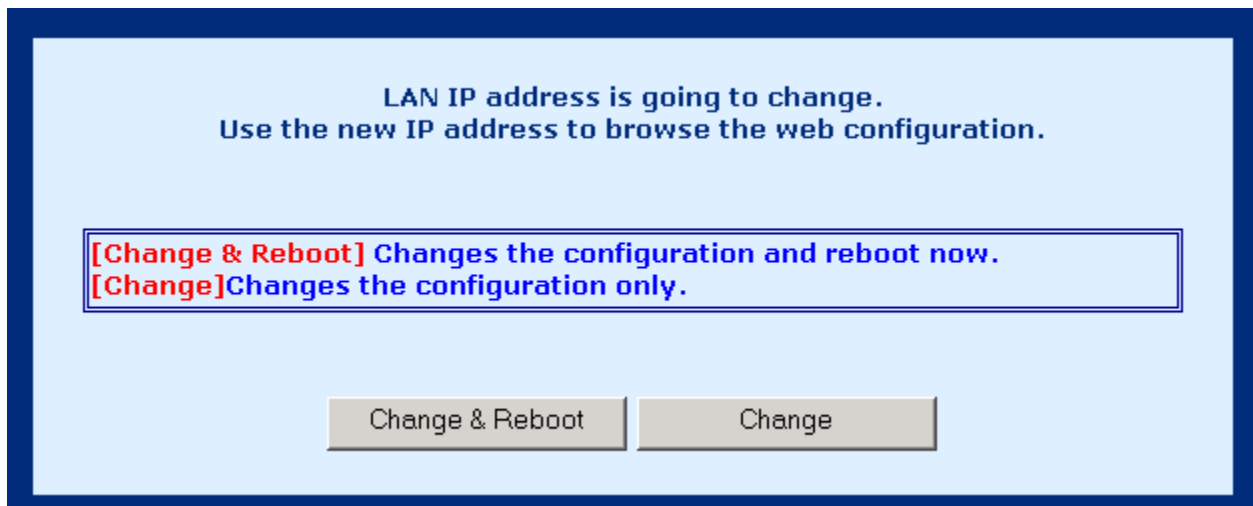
LAN IP address is going to change.
Use the new IP address to browse the web configuration.

[Change & Reboot] Changes the configuration and reboot now.
[Change]Changes the configuration only.

Change & Reboot

Change